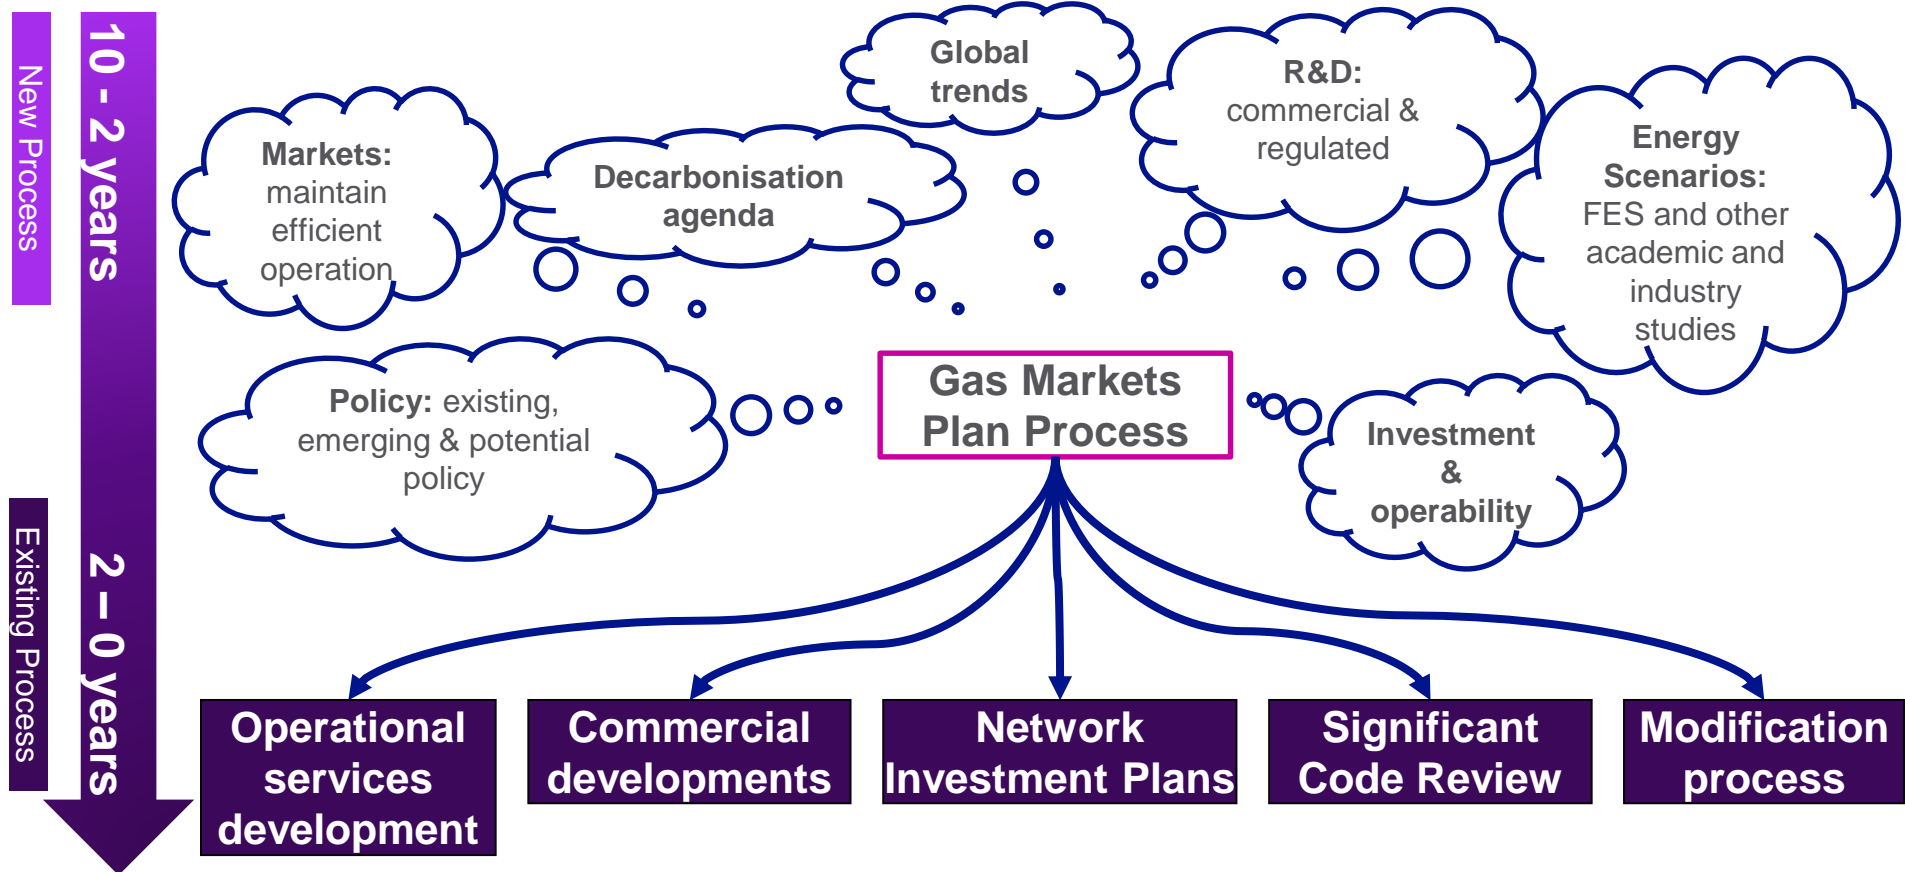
New Process

10 - 2 years

Existing Process

2 – 0 years

Markets: maintain efficient operation

Decarbonisation agenda

Global trends

R&D: commercial & regulated

Energy Scenarios: FES and other academic and industry studies

Policy: existing, emerging & potential policy

Gas Markets Plan Process

Investment & operability

Operational services development

Commercial developments

Network Investment Plans

Significant Code Review

Modification process